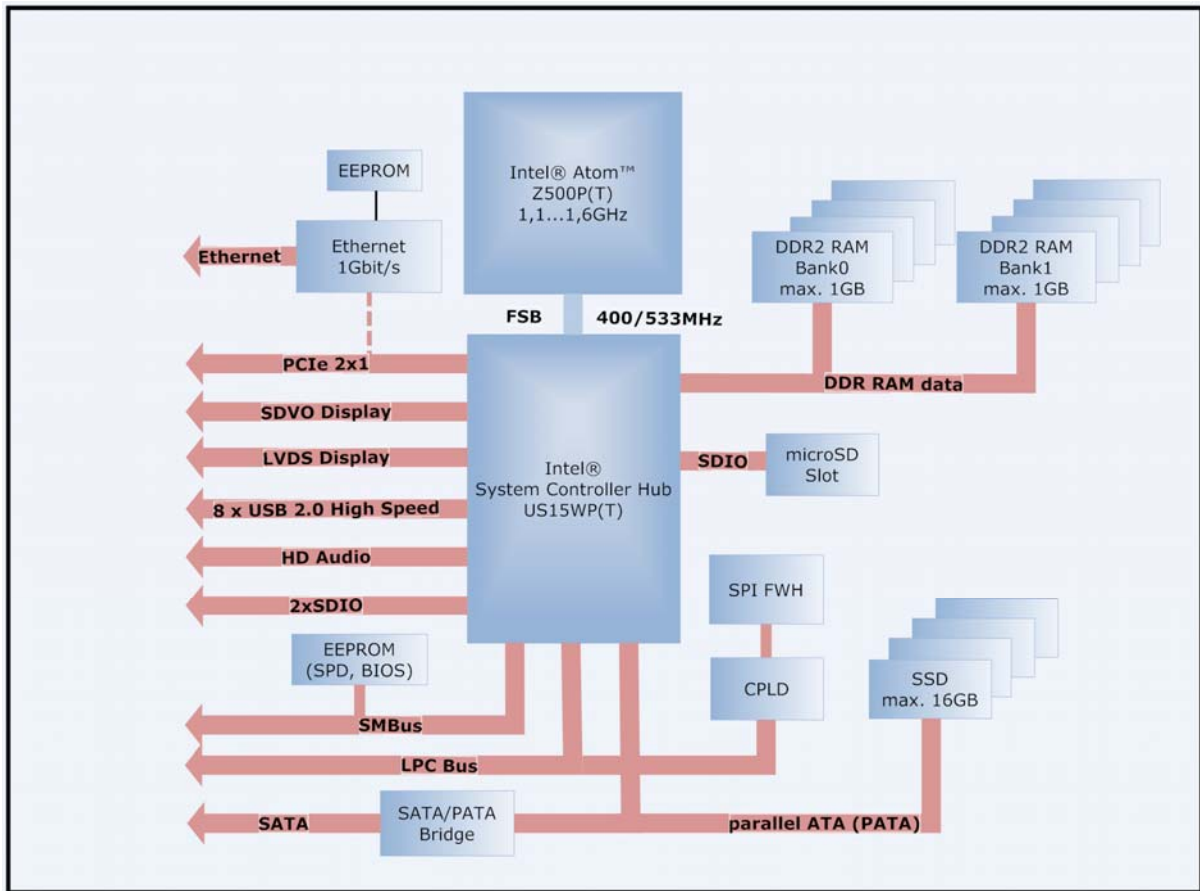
Intel® Atom™
Z500P(T)
1,1...1,6GHz

EEPROM

Ethernet
1Gbit/s

Ethernet

DDR2 RAM
Bank0
max. 1GB

DDR2 RAM
Bank1
max. 1GB

FSB

400/533MHz

PCIe 2x1

DDR RAM data

SDVO Display

LVDS Display

Intel®
System Controller Hub
US15WP(T)

SDIO

microSD
Slot

8 x USB 2.0 High Speed

HD Audio

2xSDIO

SPI FWH

EEPROM
(SPD, BIOS)

CPLD

SSD
max. 16GB

SMBus

LPC Bus

SATA

SATA/PATA
Bridge

parallel ATA (PATA)